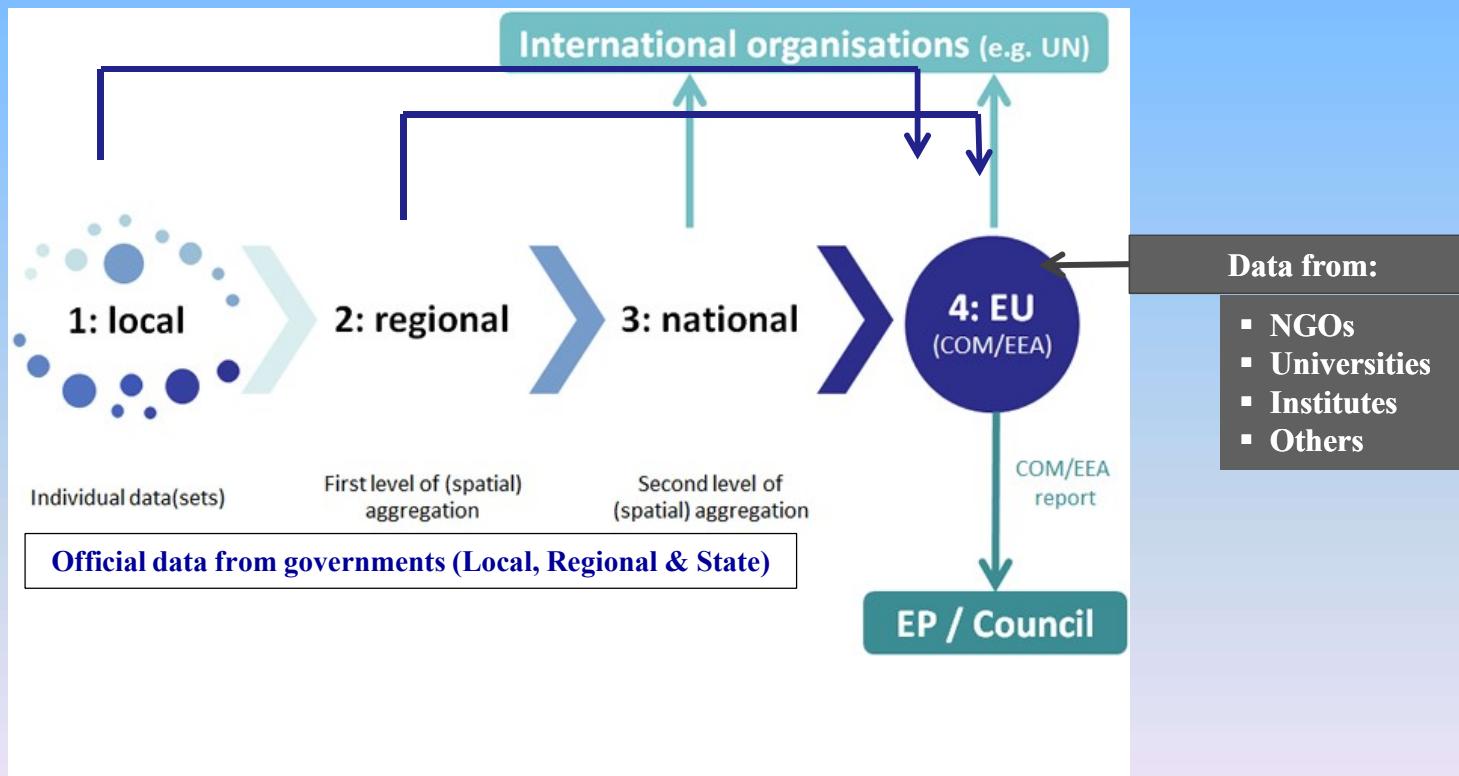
International organisations (e.g. UN)

1: local

2: regional

3: national

4: EU
(COM/EEA)

Data from:

- NGOs
- Universities
- Institutes
- Others

Individual data(sets)

First level of (spatial) aggregation

Second level of (spatial) aggregation

COM/EEA report

Official data from governments (Local, Regional & State)

EP / Council